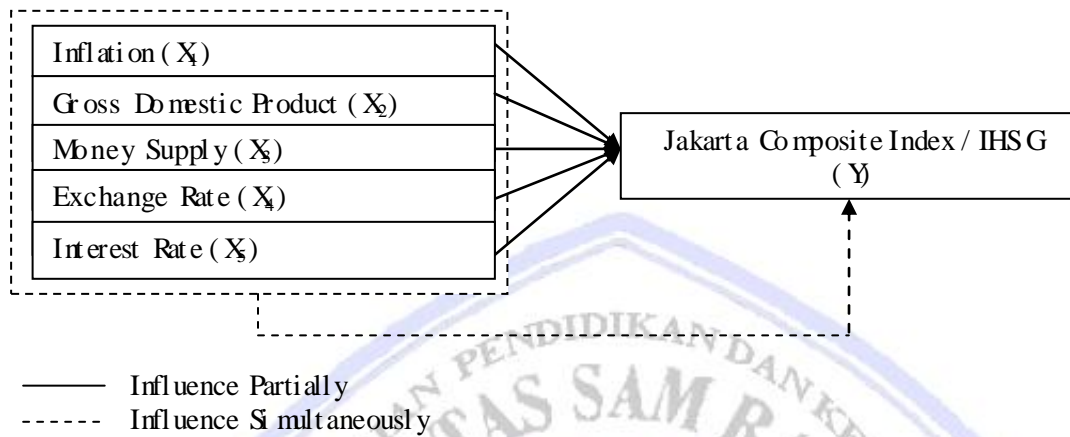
Inflation ($X_1$)

Gross Domestic Product ($X_2$)

Money Supply ($X_3$)

Exchange Rate ($X_4$)

Interest Rate ($X_5$)

Jakarta Composite Index / IHSG ($Y$)

Influence Partially

Influence Simultaneously

PENDIDIKAN DAN

AS SAM R